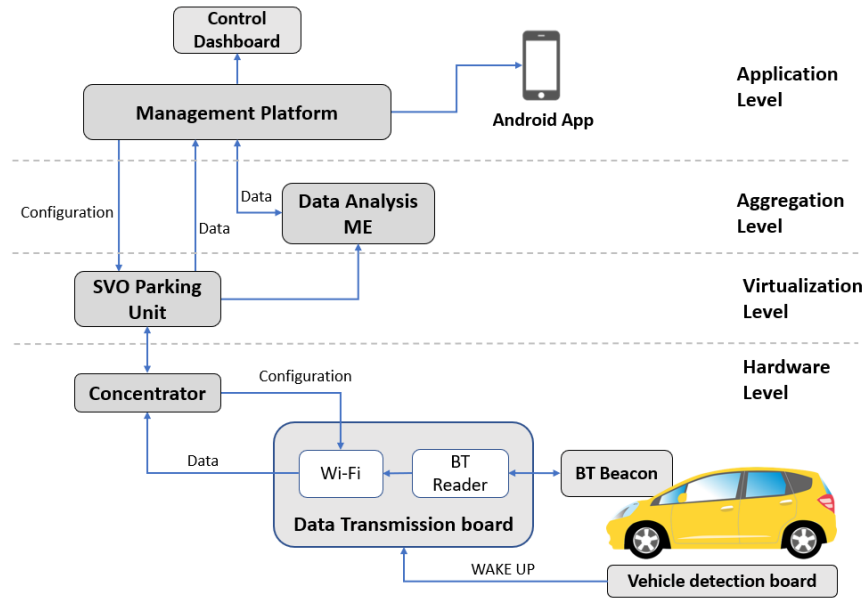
Control Dashboard

Management Platform

Android App

Application Level

Configuration

Data

Data

Data Analysis ME

Aggregation Level

SVO Parking Unit

Virtualization Level

Hardware Level

Concentrator

Configuration

Data

Wi-Fi

BT Reader

BT Beacon

Data Transmission board

WAKE UP

Vehicle detection board